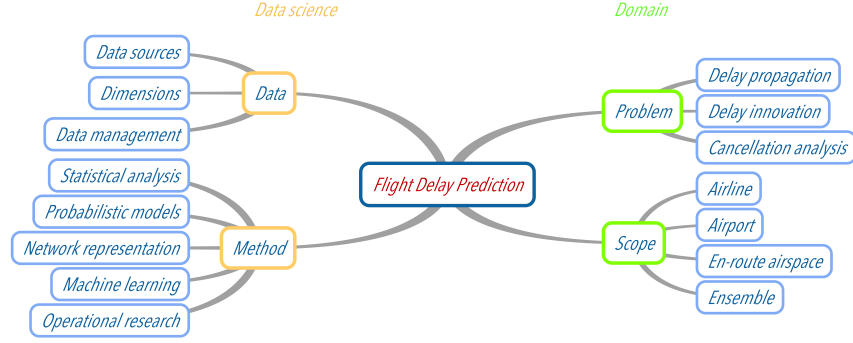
Data science

Domain

Data sources

Dimensions

Data management

Data

Statistical analysis

Probabilistic models

Network representation

Machine learning

Operational research

Method

Flight Delay Prediction

Problem

Delay propagation

Delay innovation

Cancellation analysis

Scope

Airline

Airport

En-route airspace

Ensemble